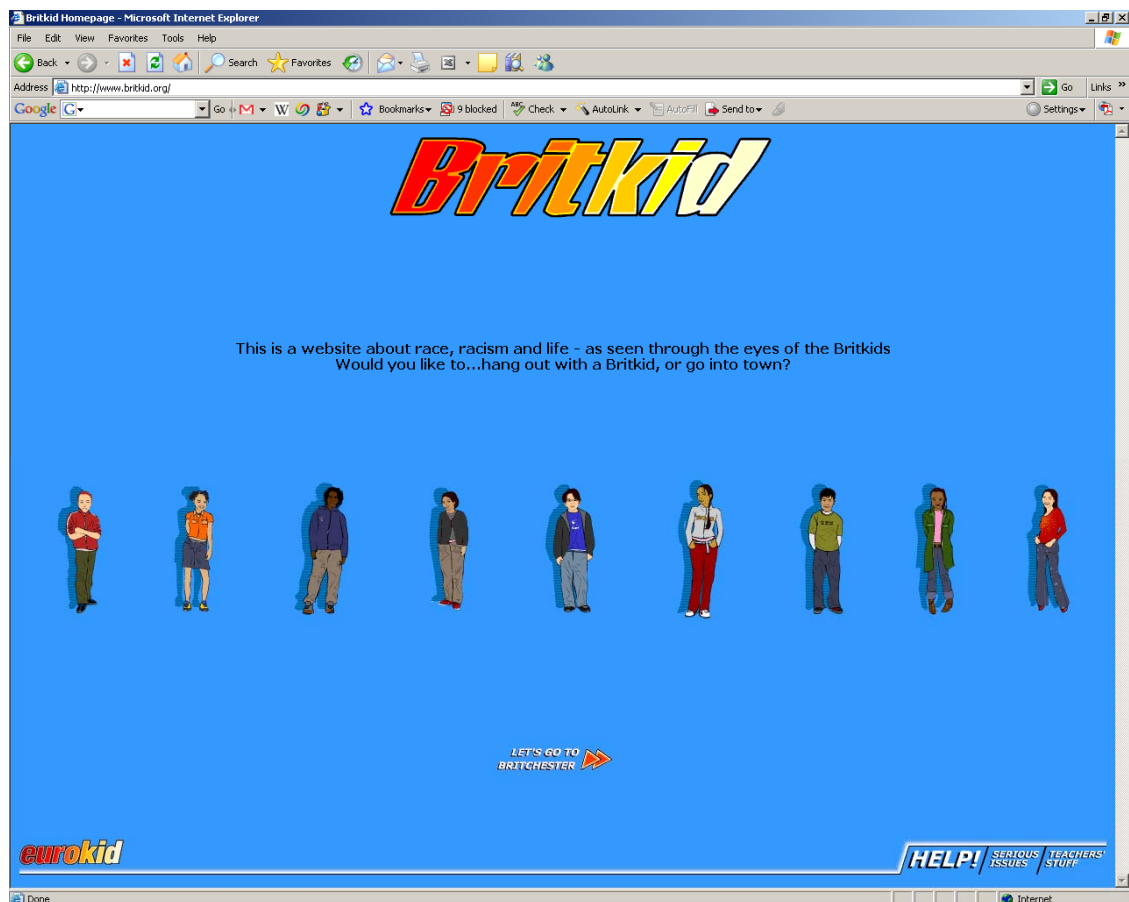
Britkid Homepage - Microsoft Internet Explorer

File Edit View Favorites Tools Help

Back Search Favorites

Address http://www.britkid.org/

Go Links

Google G Go Bookmarks 9 blocked Check AutoLink AutoFill Send to Settings

Britkid

This is a website about race, racism and life - as seen through the eyes of the Britkids
Would you like to...hang out with a Britkid, or go into town?

LET'S GO TO BRITCHESTER

eurokid

HELP! SERIOUS ISSUES TEACHERS' STUFF

Done

Internet